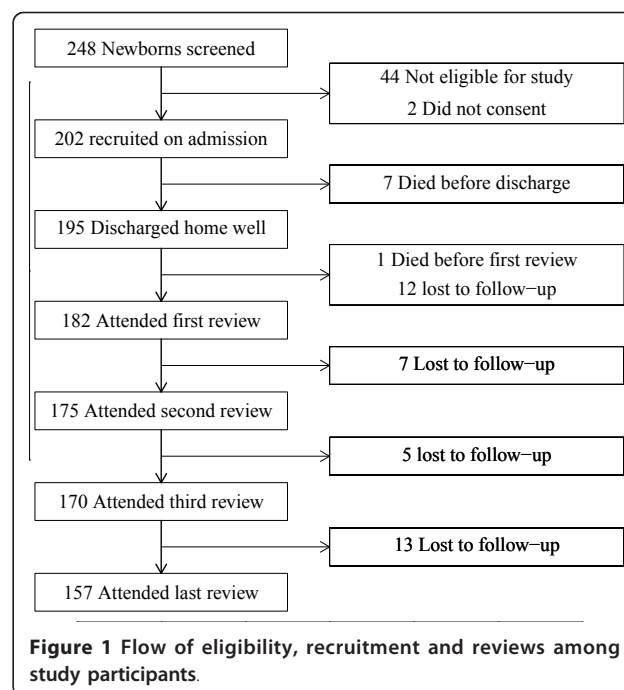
248 Newborns screened

44 Not eligible for study
2 Did not consent

202 recruited on admission

7 Died before discharge

195 Discharged home well

1 Died before first review
12 lost to follow−up

182 Attended first review

7 Lost to follow−up

175 Attended second review

5 lost to follow−up

170 Attended third review

13 Lost to follow−up

157 Attended last review

**Figure 1 Flow of eligibility, recruitment and reviews among study participants**.